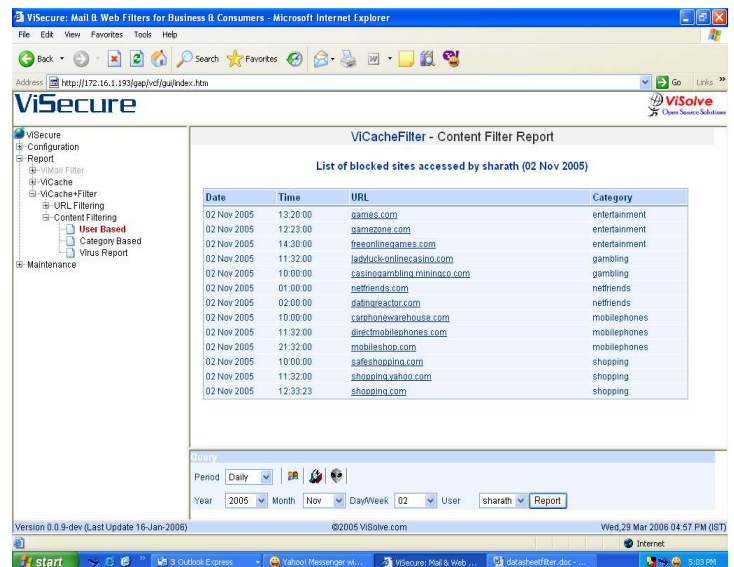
ViSecure: Mail & Web Filters for Business & Consumers - Microsoft Internet Explorer

File Edit View Favorites Tools Help

Back Search Favorites

Address http://172.16.1.193/gap/vcf/gui/index.htm Go Links »

ViSecure

ViSolve Open Source Solutions

ViSecure
Configuration
Report
ViMail Filter
ViCache
ViCache+Filter
URL Filtering
Content Filtering
User Based
Category Based
Virus Report
Maintenance

ViCacheFilter - Content Filter Report

List of blocked sites accessed by sharath (02 Nov 2005)

| Date | Time | URL | Category |
|---|---|---|---|
| 02 Nov 2005 | 13:20:00 | games.com | entertainment |
| 02 Nov 2005 | 12:23:00 | gamezone.com | entertainment |
| 02 Nov 2005 | 14:30:00 | freeonlinegames.com | entertainment |
| 02 Nov 2005 | 11:32:00 | ladyluck-onlinecasino.com | gambling |
| 02 Nov 2005 | 10:00:00 | casinogambling.miningco.com | gambling |
| 02 Nov 2005 | 01:00:00 | netfriends.com | netfriends |
| 02 Nov 2005 | 02:00:00 | datingreactor.com | netfriends |
| 02 Nov 2005 | 10:00:00 | carphonewarehouse.com | mobilephones |
| 02 Nov 2005 | 11:32:00 | directmobilephones.com | mobilephones |
| 02 Nov 2005 | 21:32:00 | mobileshop.com | mobilephones |
| 02 Nov 2005 | 10:00:00 | safeshopping.com | shopping |
| 02 Nov 2005 | 11:32:00 | shopping.yahoo.com | shopping |
| 02 Nov 2005 | 12:33:23 | shopping.com | shopping |

Query

Period Daily

Year 2005 Month Nov Day/Week 02 User sharath Report

Version 0.0.9-dev (Last Update 16-Jan-2006) ©2005 ViSolve.com Wed,29 Mar 2006 04:57 PM (IST)

Internet

start 3 Outlook Express Yahoo! Messenger wi... ViSecure: Mail & Web ... datasheetfilter.doc - ... 5:03 PM